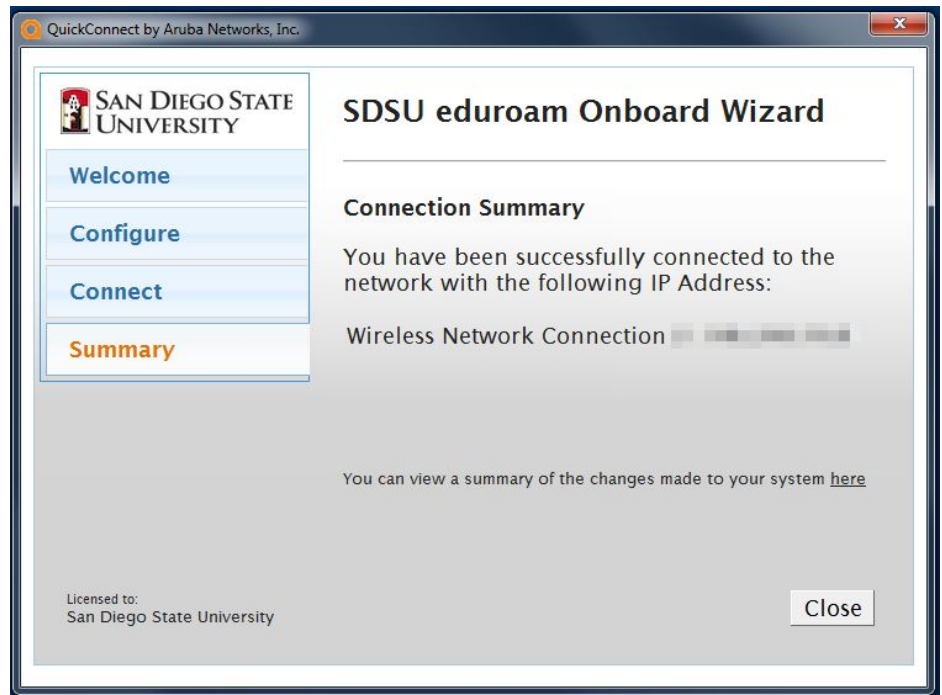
QuickConnect by Aruba Networks, Inc.

SAN DIEGO STATE UNIVERSITY

Welcome

Configure

Connect

Summary

SDSU eduroam Onboard Wizard

Connection Summary

You have been successfully connected to the network with the following IP Address:

Wireless Network Connection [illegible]

You can view a summary of the changes made to your system here

Licensed to:
San Diego State University

Close